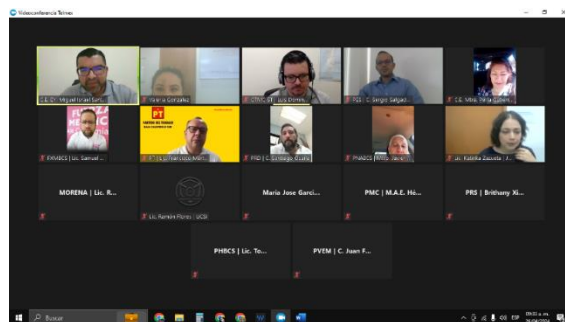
Videoconferencia Telmex

C.E. Dr. Miguel Israel Lar...
Valeria González
CIVC, ST | Lic. Ponfri...
PES | C. Sergio Salgad...
C.E. Mtra. Nora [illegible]
FXMBCS | Lic. Samuel ...
PT
PT | C. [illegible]
PRD | C. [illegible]
PHBCS | Mtro. Salvi...
Lic. Estrella Zaceta | J...
MORENA | Lic. R...
Lic. Ramón Flores | UCSI
María Jose Garci...
PMC | M.A.E. Hé...
PRS | Brithany Xi...
PHBCS | Lic. To...
PVEM | C. Juan F...
Buscar
ESP